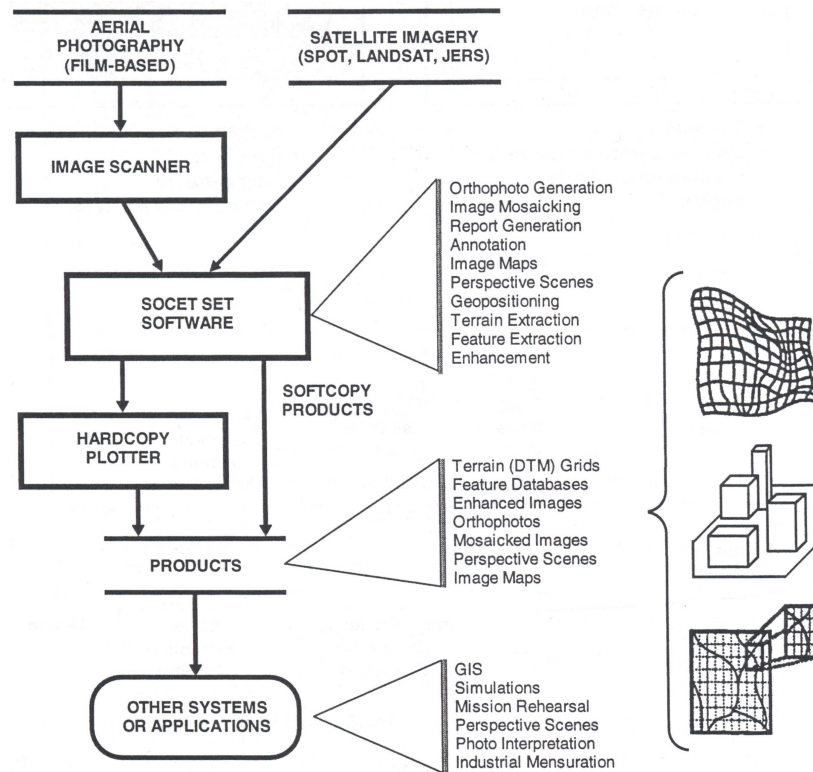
AERIAL PHOTOGRAPHY (FILM-BASED)

SATELLITE IMAGERY (SPOT, LANDSAT, JERS)

IMAGE SCANNER

Orthophoto Generation
Image Mosaicking
Report Generation
Annotation
Image Maps
Perspective Scenes
Geopositioning
Terrain Extraction
Feature Extraction
Enhancement

SOCET SET SOFTWARE

SOFTCOPY PRODUCTS

HARDCOPY PLOTTER

Terrain (DTM) Grids
Feature Databases
Enhanced Images
Orthophotos
Mosaicked Images
Perspective Scenes
Image Maps

PRODUCTS

GIS
Simulations
Mission Rehearsal
Perspective Scenes
Photo Interpretation
Industrial Mensuration

OTHER SYSTEMS OR APPLICATIONS